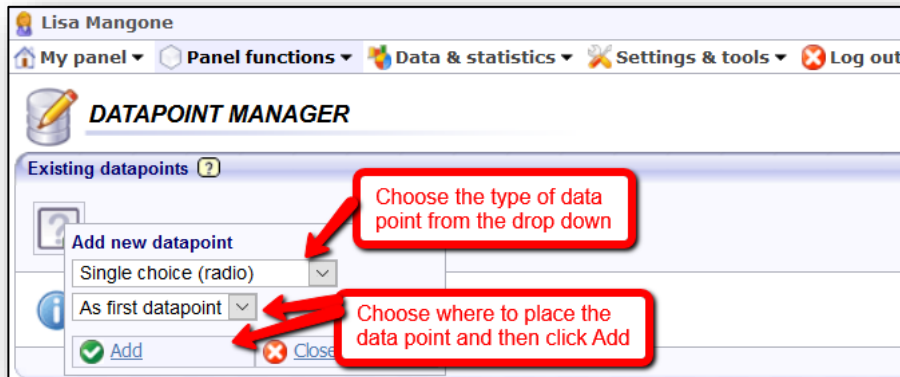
Lisa Mangone

My panel ▾ Panel functions ▾ Data & statistics ▾ Settings & tools ▾ Log out

DATAPOINT MANAGER

Existing datapoints ?

Choose the type of data point from the drop down

Add new datapoint

Single choice (radio)

As first datapoint

Choose where to place the data point and then click Add

Add

Close